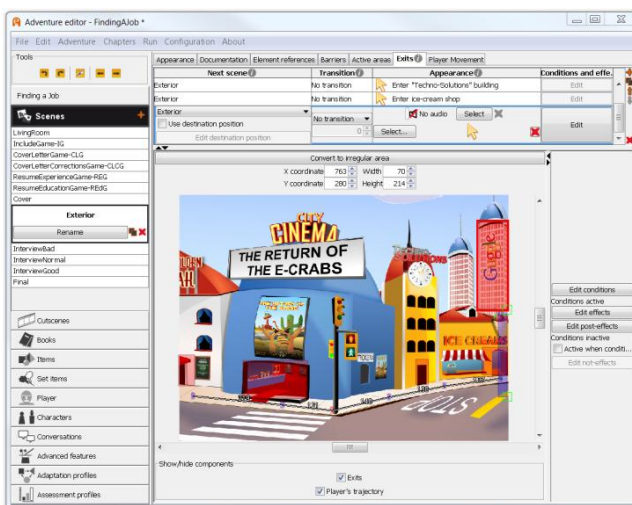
Adventure editor - FindingAJob *

File Edit Adventure Chapters Run Configuration About

Tools

Finding a Job

Scenes

LivingRoom
IncludeGame-IG
CoverLetterGame-CLG
CoverLetterCorrectionsGame-CLCG
ResumeExperienceGame-REG
ResumeEducationGame-REdG
Cover

Exterior

Rename

InterviewBad
InterviewNormal
InterviewGood
Final

Cutscenes
Books
Items
Set items
Player
Characters
Conversations
Advanced features
Adaptation profiles
Assessment profiles

Appearance Documentation Element references Barriers Active areas Exits Player Movement

| Next scene | Transition | Appearance | Conditions and effe. |
|---|---|---|---|
| Exterior | No transition | Enter "Techno-Solutions" building | Edit |
| Exterior | No transition | Enter ice-cream shop | Edit |
| Exterior | No transition | No audio Select | Edit |

Use destination position

Edit destination position

0

Select...

Convert to irregular area

X coordinate 763 Width 70
Y coordinate 280 Height 214

CITY CINEMA
THE RETURN OF THE E-CRABS
SOLUTIONS
ICE CREAMS
STOP

Show/hide components

Exits
Player's trajectory

Edit conditions
Conditions active
Edit effects
Edit post-effects
Conditions inactive
Active when conditi...
Edit not-effects